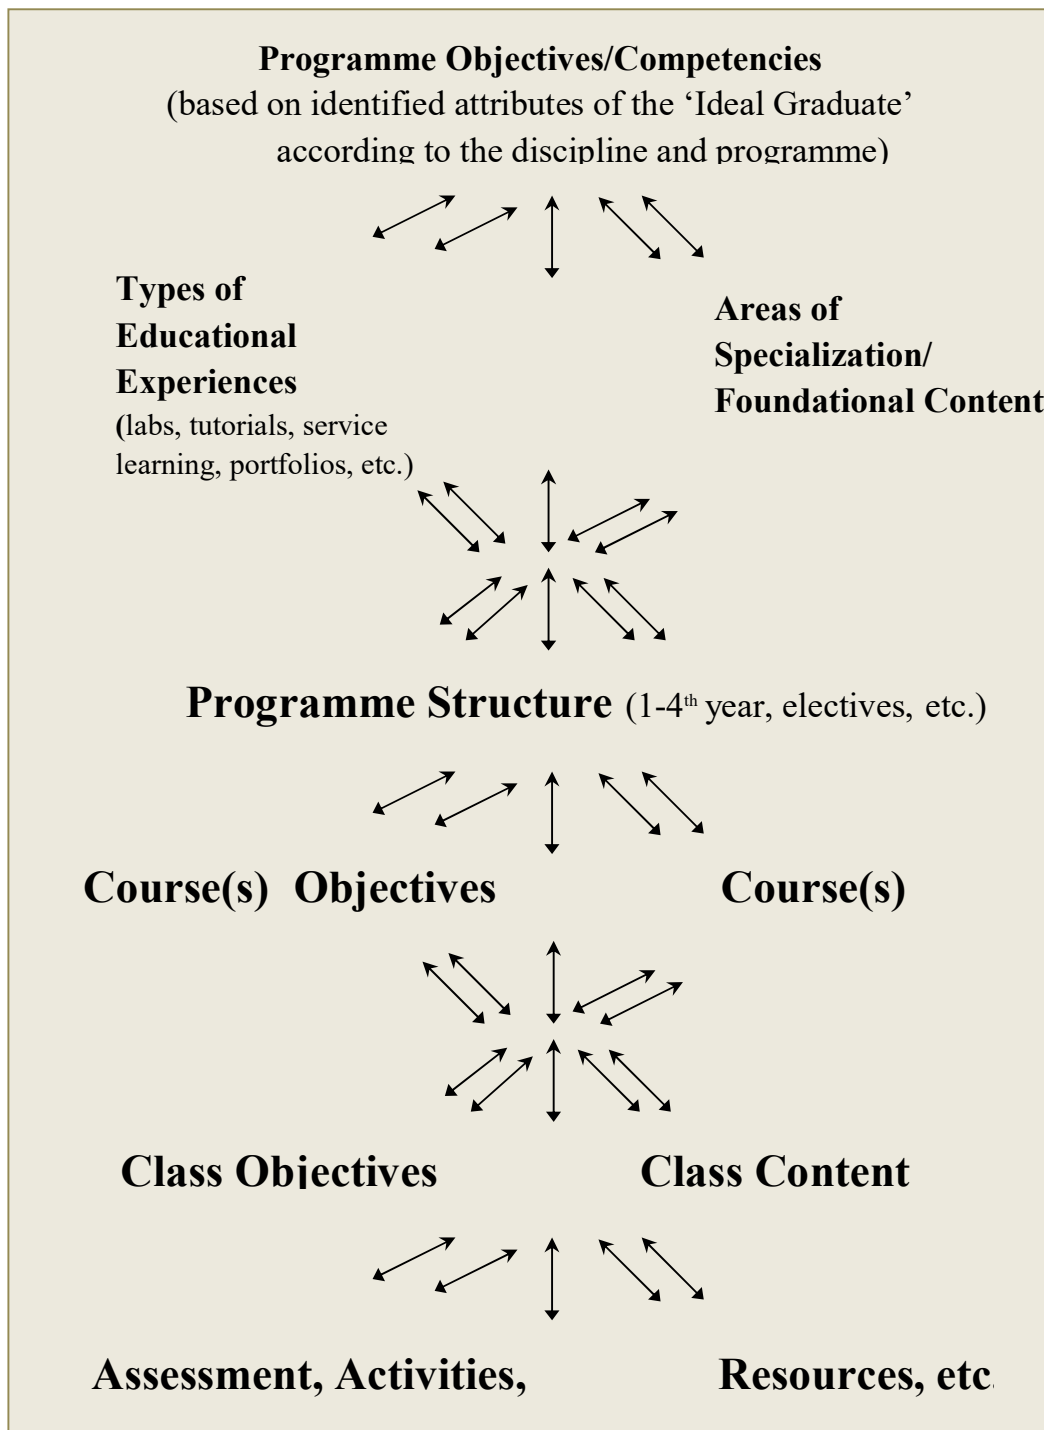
**Programme Objectives/Competencies**
(based on identified attributes of the 'Ideal Graduate' according to the discipline and programme)

**Types of Educational Experiences**
(labs, tutorials, service learning, portfolios, etc.)

**Areas of Specialization/ Foundational Content**

**Programme Structure** (1-4$^{th}$ year, electives, etc.)

**Course(s) Objectives** **Course(s)**

**Class Objectives** **Class Content**

**Assessment, Activities,** **Resources, etc.**